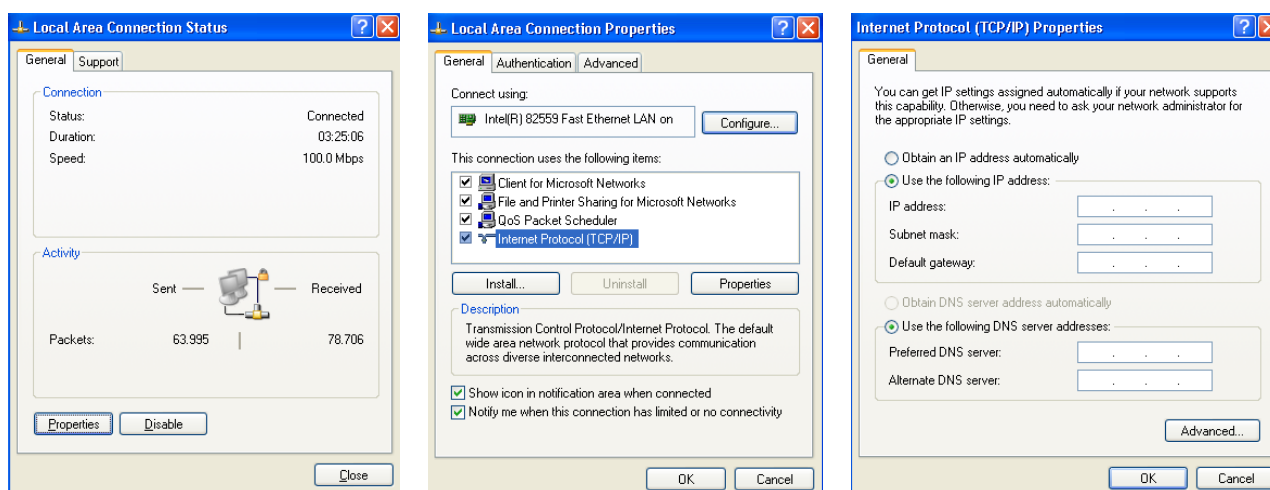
Local Area Connection Status

General | Support

Connection
Status: Connected
Duration: 03:25:06
Speed: 100.0 Mbps

Activity
Sent — — Received

Packets: 63.995 | 78.706

Properties | Disable

Close

Local Area Connection Properties

General | Authentication | Advanced

Connect using:
Intel(R) 82559 Fast Ethernet LAN on
Configure...

This connection uses the following items:
☑ Client for Microsoft Networks
☑ File and Printer Sharing for Microsoft Networks
☑ QoS Packet Scheduler
☑ Internet Protocol (TCP/IP)

Install... | Uninstall | Properties

Description
Transmission Control Protocol/Internet Protocol. The default wide area network protocol that provides communication across diverse interconnected networks.

☑ Show icon in notification area when connected
☑ Notify me when this connection has limited or no connectivity

OK | Cancel

Internet Protocol (TCP/IP) Properties

General

You can get IP settings assigned automatically if your network supports this capability. Otherwise, you need to ask your network administrator for the appropriate IP settings.

○ Obtain an IP address automatically
◉ Use the following IP address:
IP address: . . .
Subnet mask: . . .
Default gateway: . . .

○ Obtain DNS server address automatically
◉ Use the following DNS server addresses:
Preferred DNS server: . . .
Alternate DNS server: . . .

Advanced...

OK | Cancel